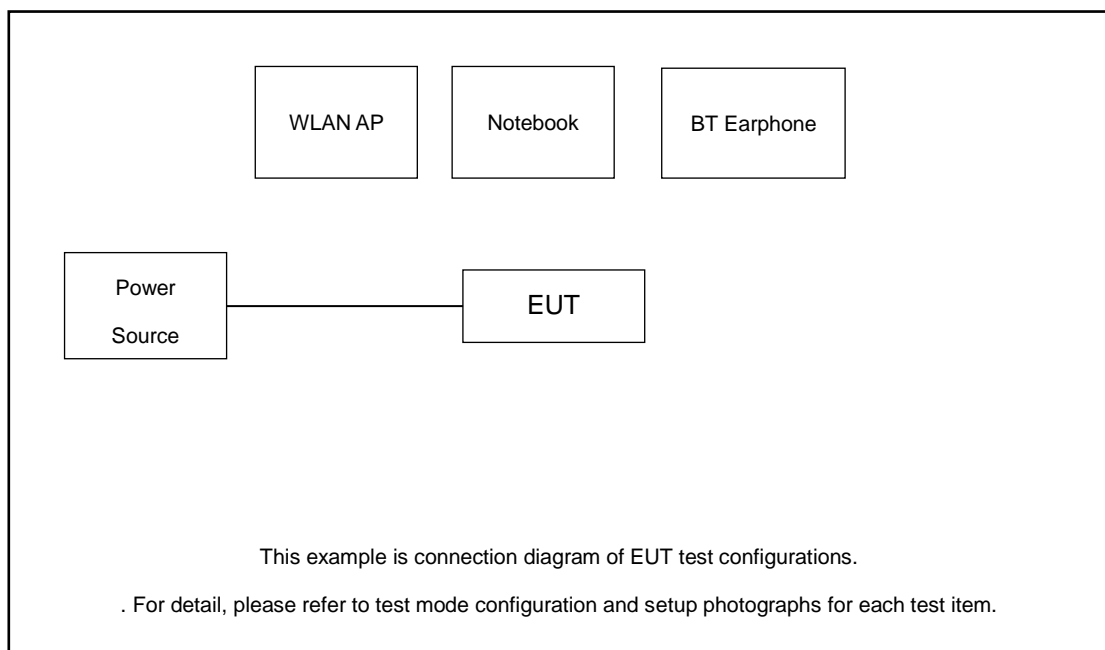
WLAN AP

Notebook

BT Earphone

Power Source

EUT

This example is connection diagram of EUT test configurations.

. For detail, please refer to test mode configuration and setup photographs for each test item.